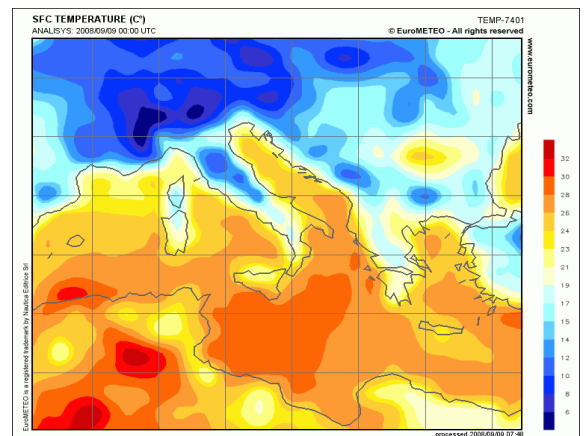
SFC TEMPERATURE (C°)
ANALISYS: 2008/09/09 00:00 UTC
TEMP-7401
© EuroMETEO - All rights reserved
www.eurometeo.com

32
30
28
26
24
23
21
19
17
15
14
12
10
8
6

EuroMETEO is a registered trademark by Nautica Editrice Srl
processed 2008/09/09 07:48